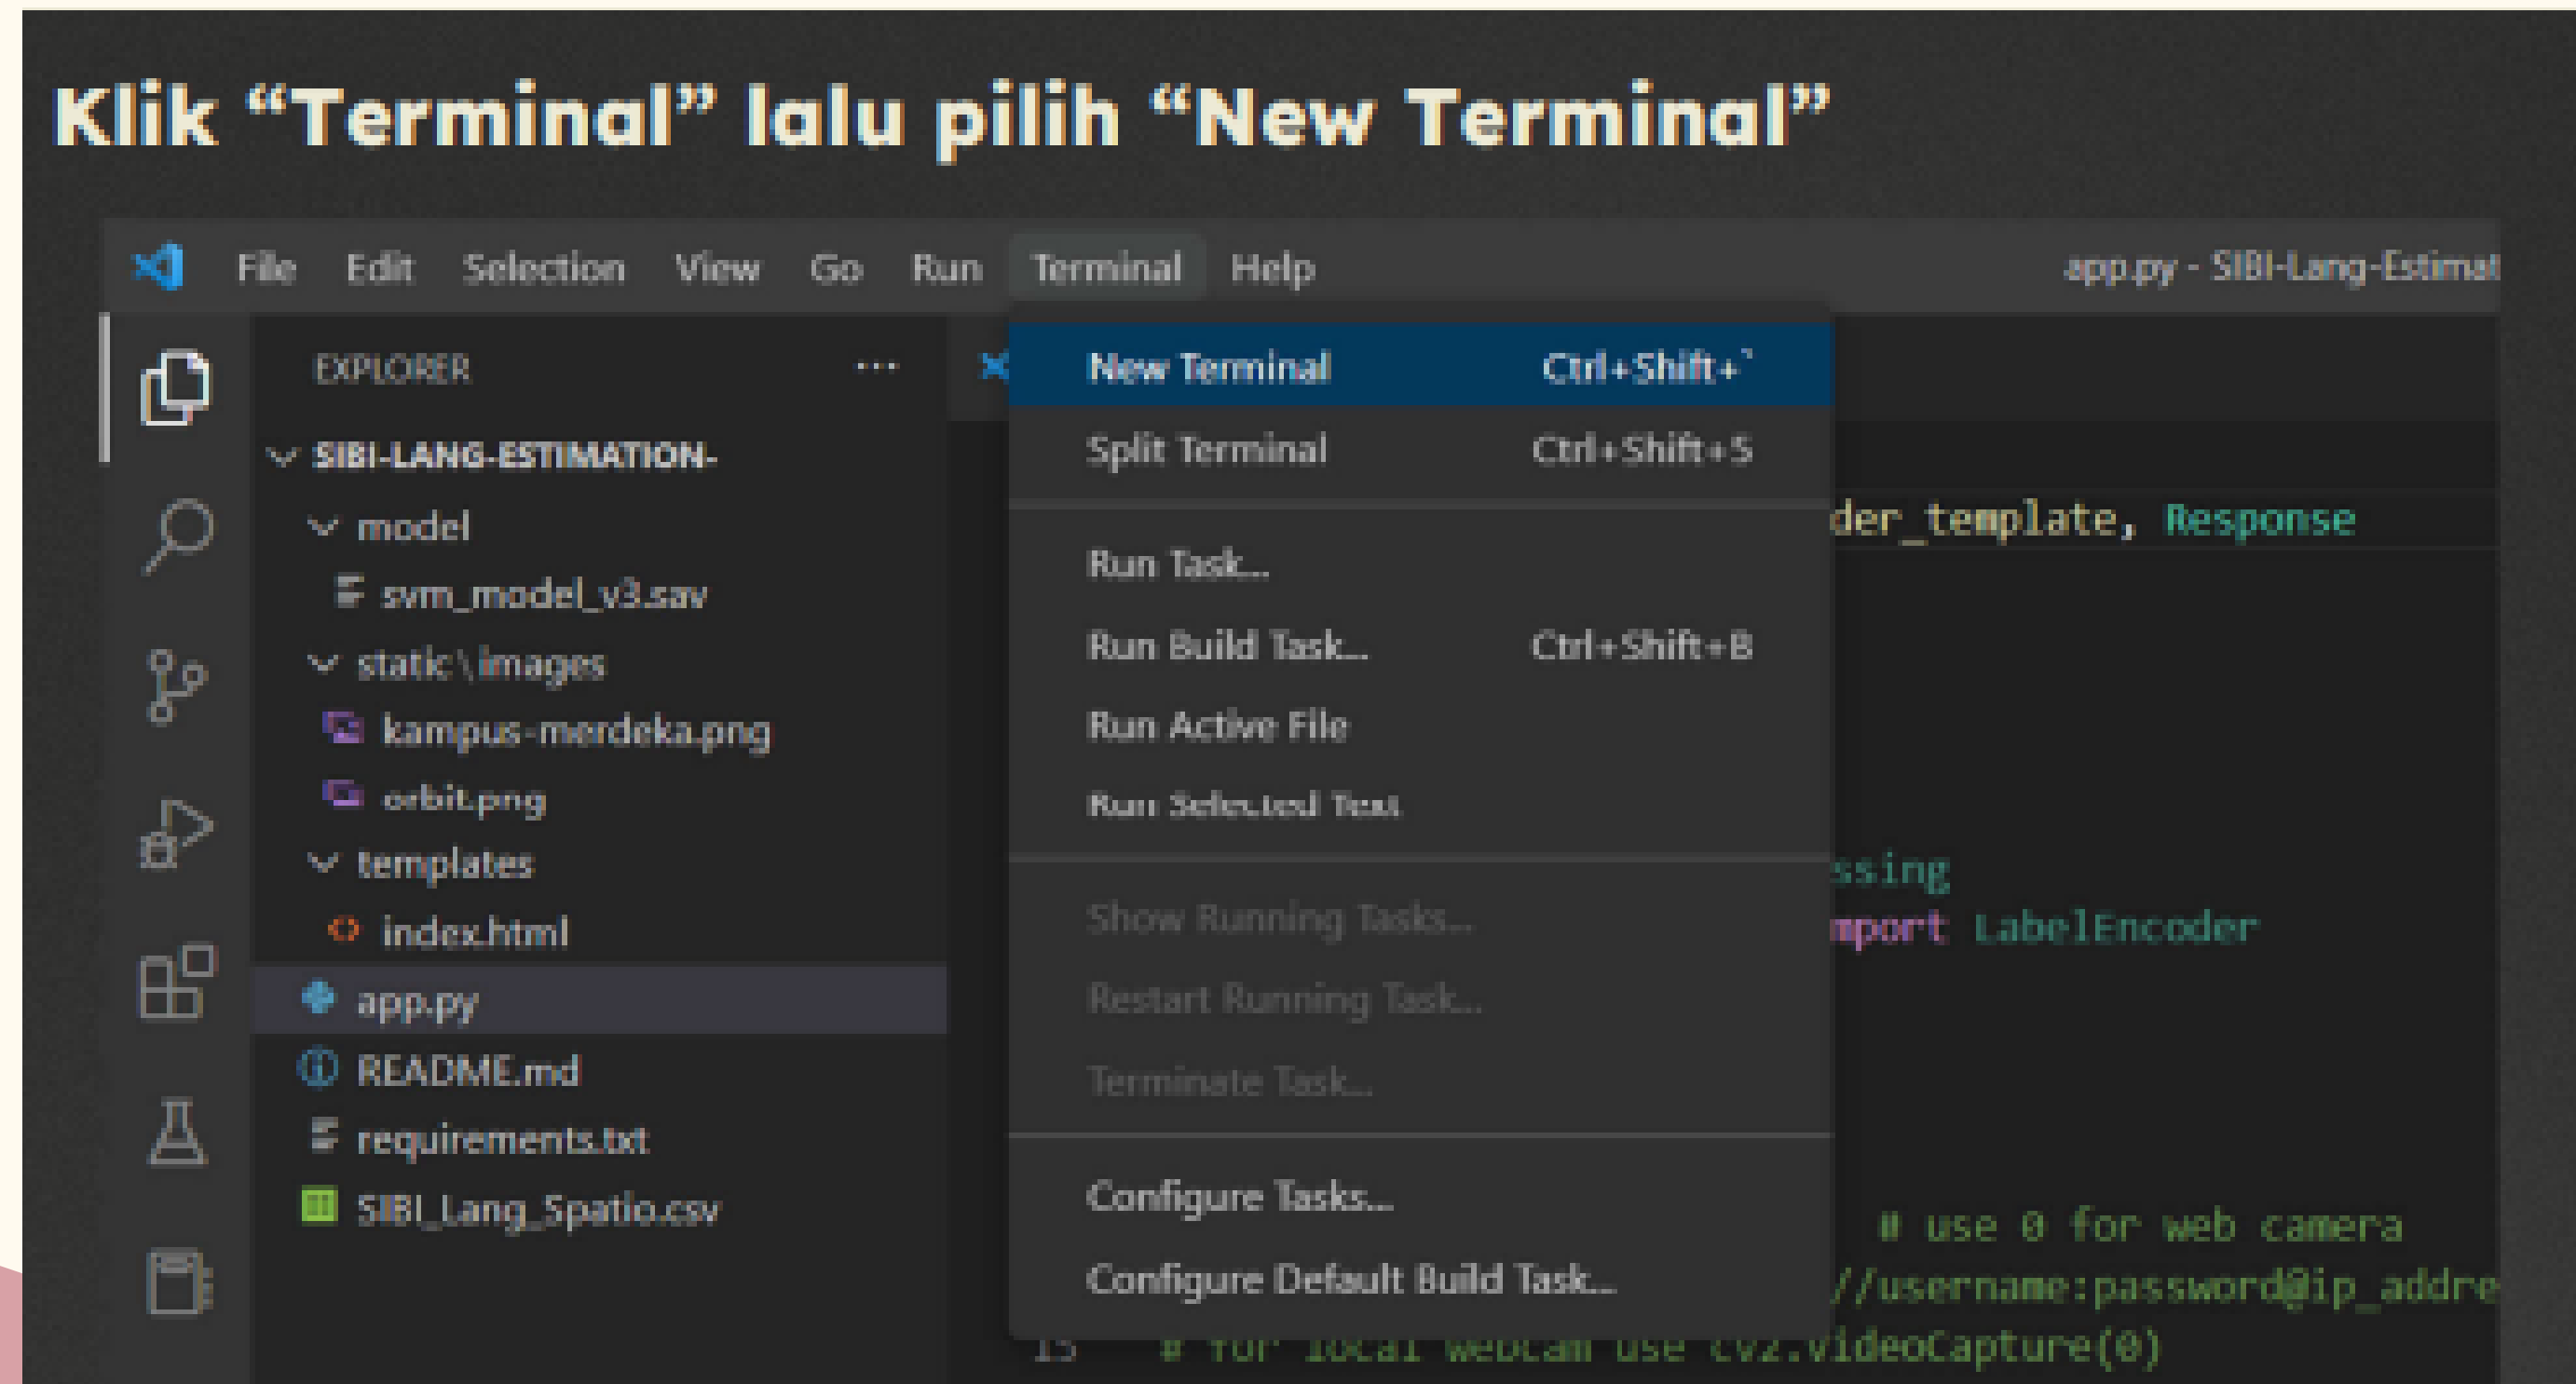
Klik “Terminal” lalu pilih “New Terminal”

File Edit Selection View Go Run Terminal Help app.py - SIBI-Lang-Estimat

EXPLORER ...

SIBI-LANG-ESTIMATION-
model
svm_model_v3.sav
static\images
kampus-merdeka.png
orbit.png
templates
index.html
app.py
README.md
requirements.txt
SIBI_Lang_Spatio.csv

New Terminal Ctrl+Shift+`
Split Terminal Ctrl+Shift+5
Run Task...
Run Build Task... Ctrl+Shift+B
Run Active File
Run Selected Text
Show Running Tasks...
Restart Running Task...
Terminate Task...
Configure Tasks...
Configure Default Build Task...

der_template, Response
ssing
mport LabelEncoder
# use 0 for web camera
//username:password@ip_addre
15 # for local webcam use cv2.VideoCapture(0)